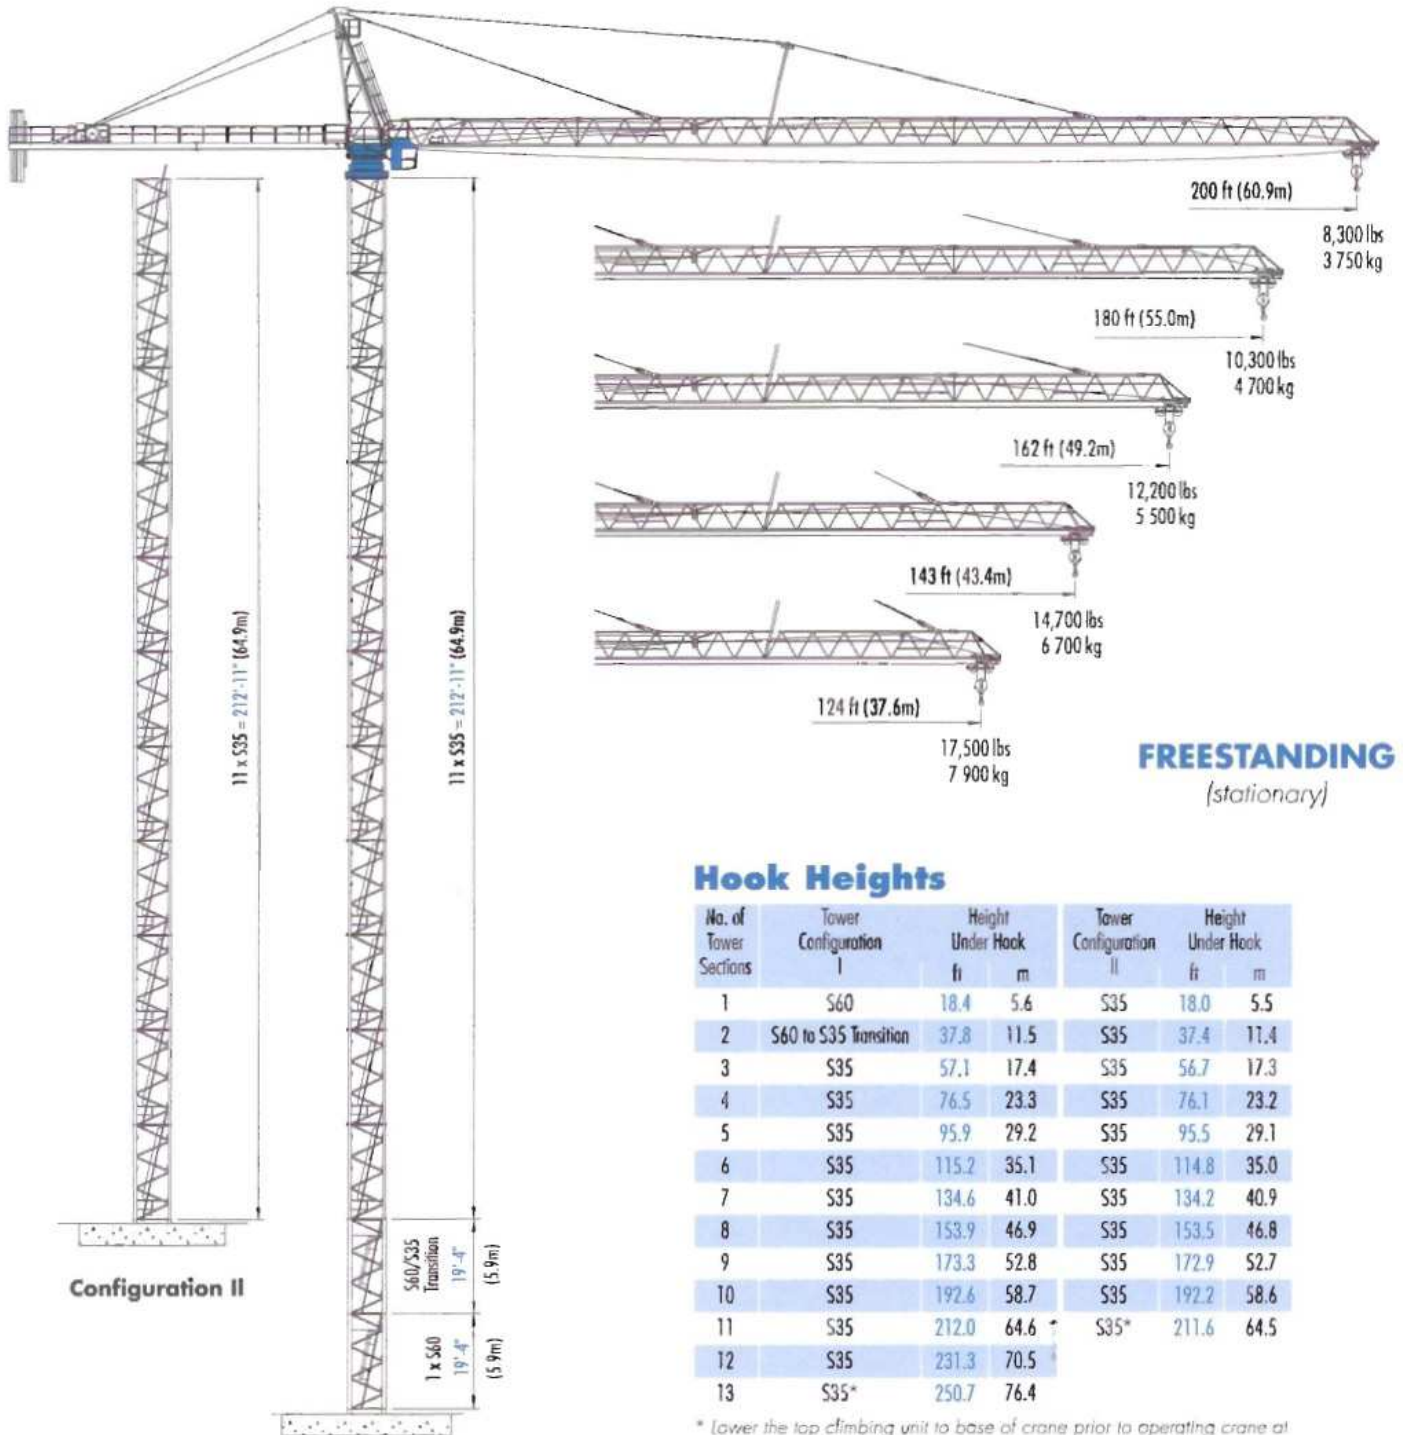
200 ft (60.9m)

8,300 lbs
3 750 kg

180 ft (55.0m)

10,300 lbs
4 700 kg

162 ft (49.2m)

12,200 lbs
5 500 kg

143 ft (43.4m)

14,700 lbs
6 700 kg

124 ft (37.6m)

17,500 lbs
7 900 kg

FREESTANDING
(stationary)

11 x S35 = 212'-11" (64.9m)

11 x S35 = 212'-11" (64.9m)

S60/S35 Transition 19'-4" (5.9m)

1 x S60 19'-4" (5.9m)

Configuration II

Hook Heights

| No. of Tower Sections | Tower Configuration I | Height Under Hook ft | m | Tower Configuration II | Height Under Hook ft | m |
|---|---|---|---|---|---|---|
| 1 | S60 | 18.4 | 5.6 | S35 | 18.0 | 5.5 |
| 2 | S60 to S35 Transition | 37.8 | 11.5 | S35 | 37.4 | 11.4 |
| 3 | S35 | 57.1 | 17.4 | S35 | 56.7 | 17.3 |
| 4 | S35 | 76.5 | 23.3 | S35 | 76.1 | 23.2 |
| 5 | S35 | 95.9 | 29.2 | S35 | 95.5 | 29.1 |
| 6 | S35 | 115.2 | 35.1 | S35 | 114.8 | 35.0 |
| 7 | S35 | 134.6 | 41.0 | S35 | 134.2 | 40.9 |
| 8 | S35 | 153.9 | 46.9 | S35 | 153.5 | 46.8 |
| 9 | S35 | 173.3 | 52.8 | S35 | 172.9 | 52.7 |
| 10 | S35 | 192.6 | 58.7 | S35 | 192.2 | 58.6 |
| 11 | S35 | 212.0 | 64.6 | S35* | 211.6 | 64.5 |
| 12 | S35 | 231.3 | 70.5 | | | |
| 13 | S35* | 250.7 | 76.4 | | | |

* Lower the top climbing unit to base of crane prior to operating crane at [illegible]